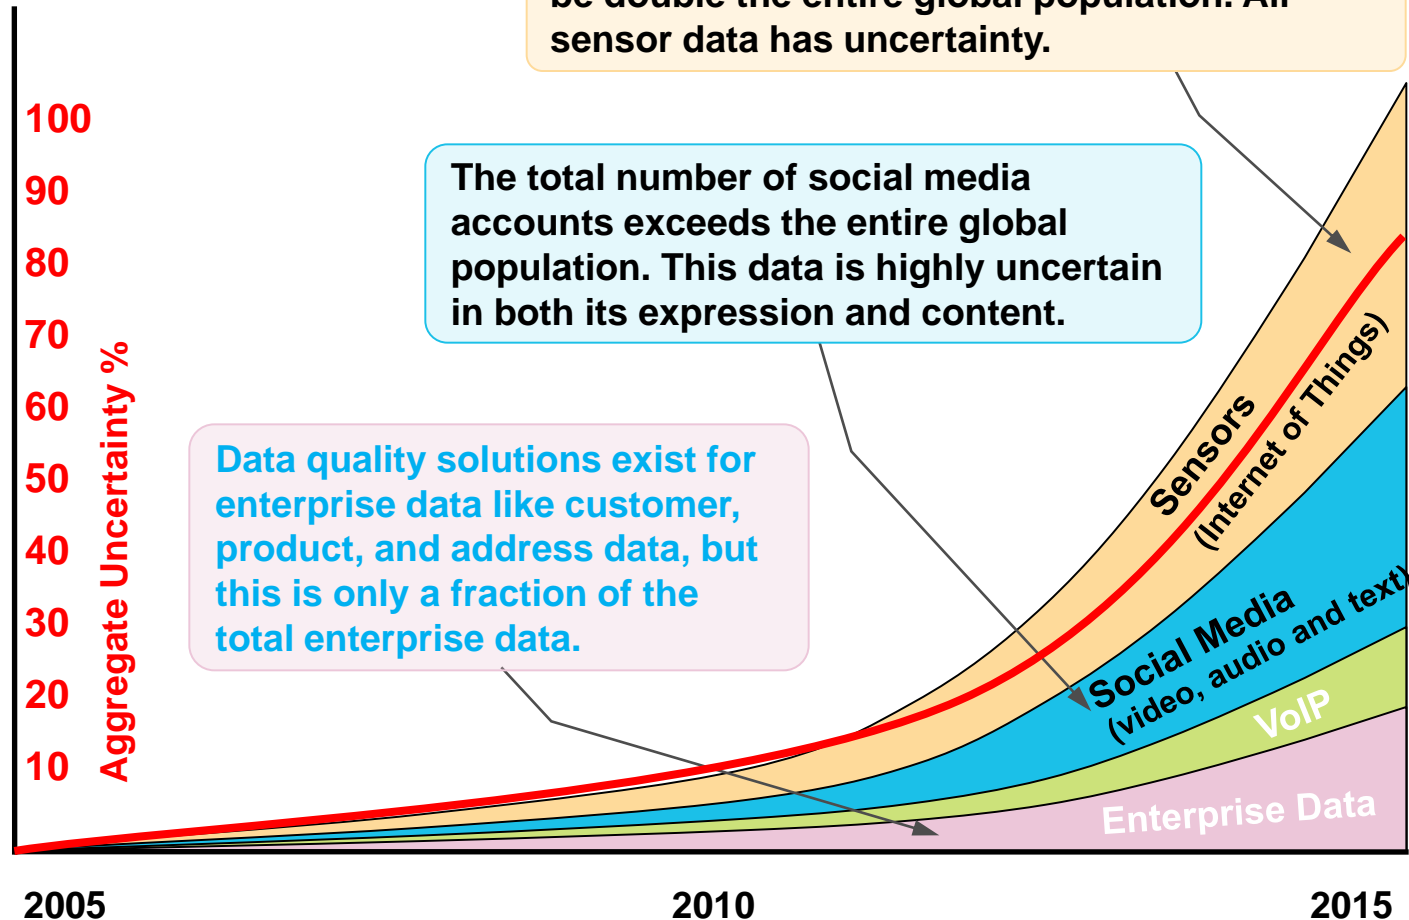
be double the entire global population. All sensor data has uncertainty.

The total number of social media accounts exceeds the entire global population. This data is highly uncertain in both its expression and content.

Data quality solutions exist for enterprise data like customer, product, and address data, but this is only a fraction of the total enterprise data.

100
90
80
70
60
50
40
30
20
10

Aggregate Uncertainty %

Sensors (Internet of Things)

Social Media (video, audio and text)

VoIP

Enterprise Data

2005
2010
2015